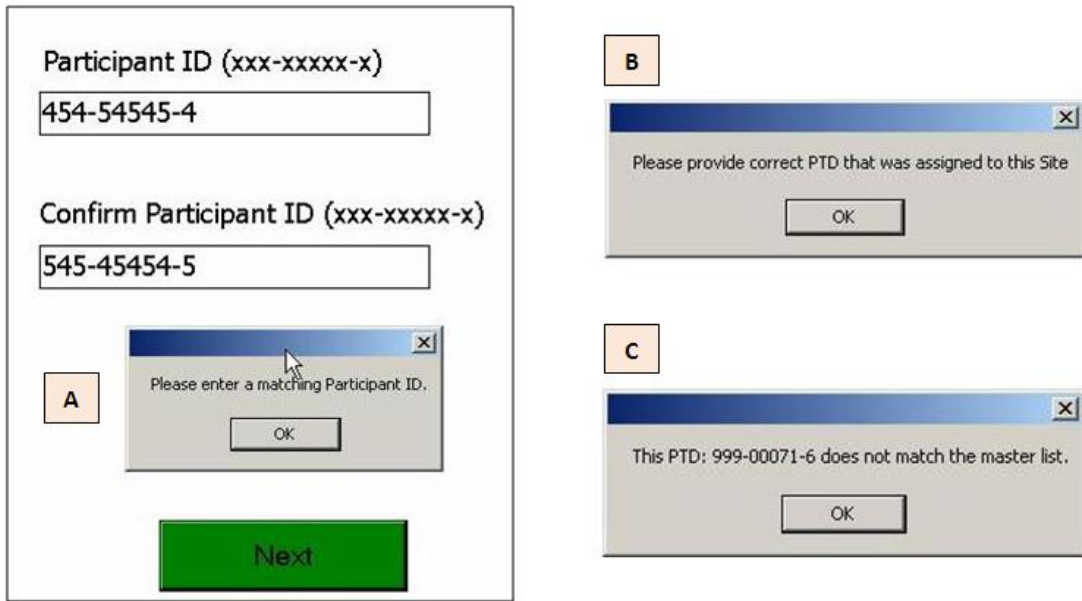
Participant ID (xxx-xxxxx-x)

454-54545-4

Confirm Participant ID (xxx-xxxxx-x)

545-45454-5

A

Please enter a matching Participant ID.

OK

Next

B

Please provide correct PTD that was assigned to this Site

OK

C

This PTD: 999-00071-6 does not match the master list.

OK